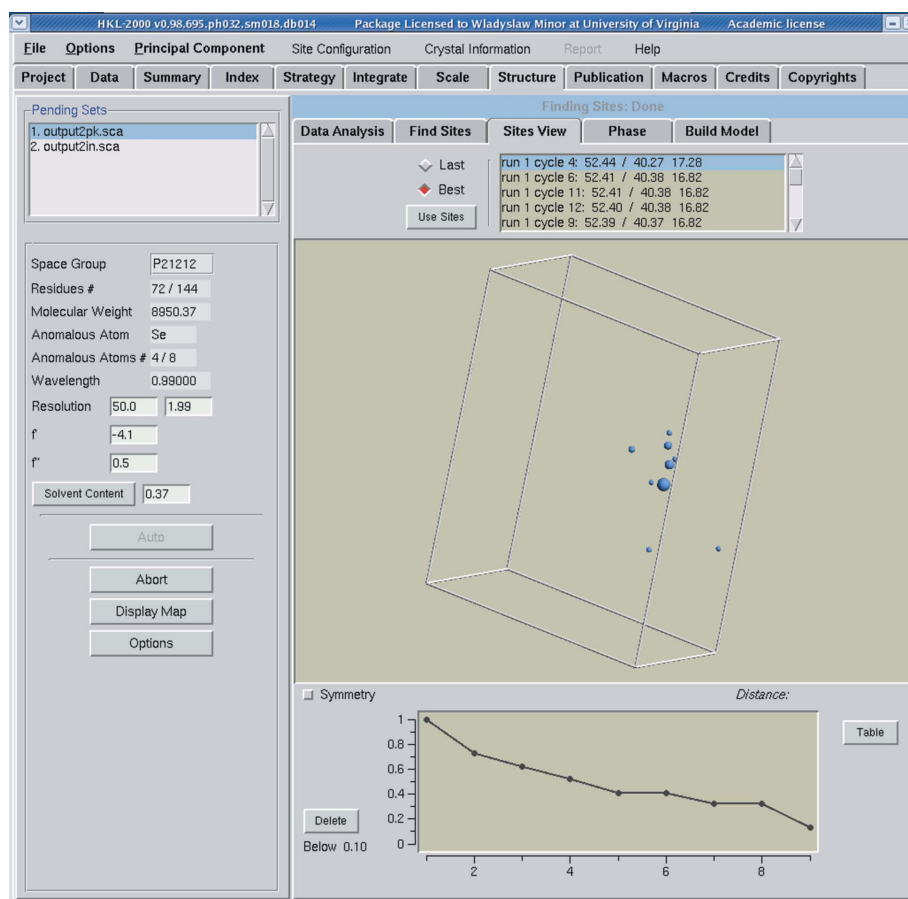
HKL-2000 v0.98.695.ph032.sm018.db014 Package Licensed to Wladyslaw Minor at University of Virginia Academic license

File Options Principal Component Site Configuration Crystal Information Report Help

Project Data Summary Index Strategy Integrate Scale Structure Publication Macros Credits Copyrights

Pending Sets
1. output2pk.sca
2. output2in.sca

Space Group P21212
Residues # 72 / 144
Molecular Weight 8950.37
Anomalous Atom Se
Anomalous Atoms # 4 / 8
Wavelength 0.99000
Resolution 50.0 1.99
f' -4.1
f'' 0.5
Solvent Content 0.37

Auto
Abort
Display Map
Options

Finding Sites: Done

Data Analysis Find Sites Sites View Phase Build Model

Last
Best
Use Sites

run 1 cycle 4: 52.44 / 40.27 17.28
run 1 cycle 6: 52.41 / 40.38 16.82
run 1 cycle 11: 52.41 / 40.38 16.82
run 1 cycle 12: 52.40 / 40.38 16.82
run 1 cycle 9: 52.39 / 40.37 16.82

Symmetry Distance:

Table

1
0.8
0.6
0.4
0.2
0

2 4 6 8

Delete
Below 0.10